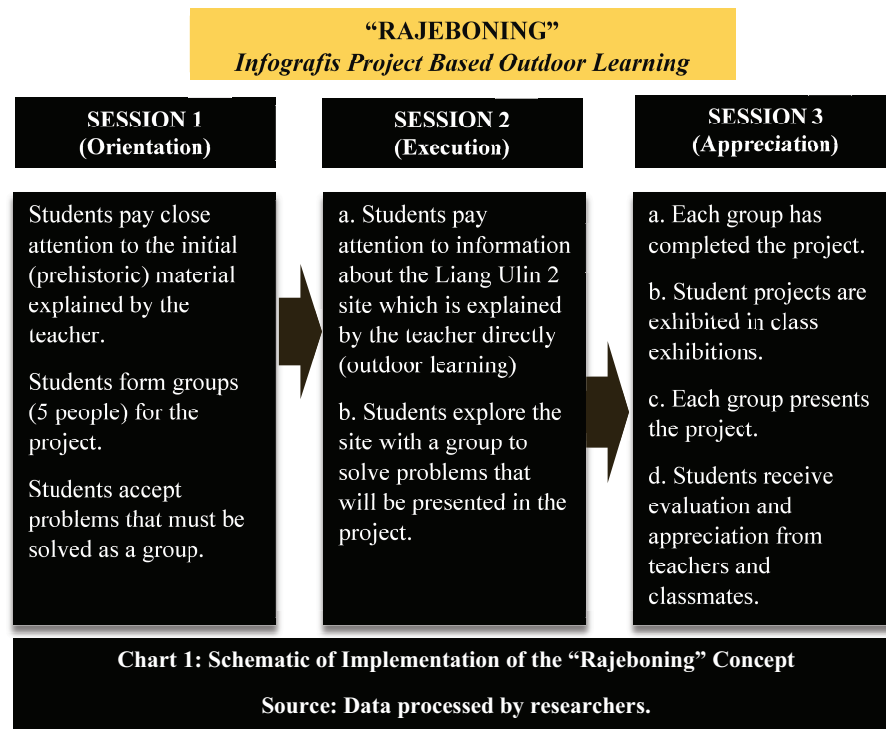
"RAJEBONING"
Infografis Project Based Outdoor Learning

SESSION 1
(Orientation)

Students pay close attention to the initial (prehistoric) material explained by the teacher.

Students form groups (5 people) for the project.

Students accept problems that must be solved as a group.

SESSION 2
(Execution)

a. Students pay attention to information about the Liang Ulin 2 site which is explained by the teacher directly (outdoor learning)

b. Students explore the site with a group to solve problems that will be presented in the project.

SESSION 3
(Appreciation)

a. Each group has completed the project.

b. Student projects are exhibited in class exhibitions.

c. Each group presents the project.

d. Students receive evaluation and appreciation from teachers and classmates.

Chart 1: Schematic of Implementation of the "Rajeboning" Concept

Source: Data processed by researchers.